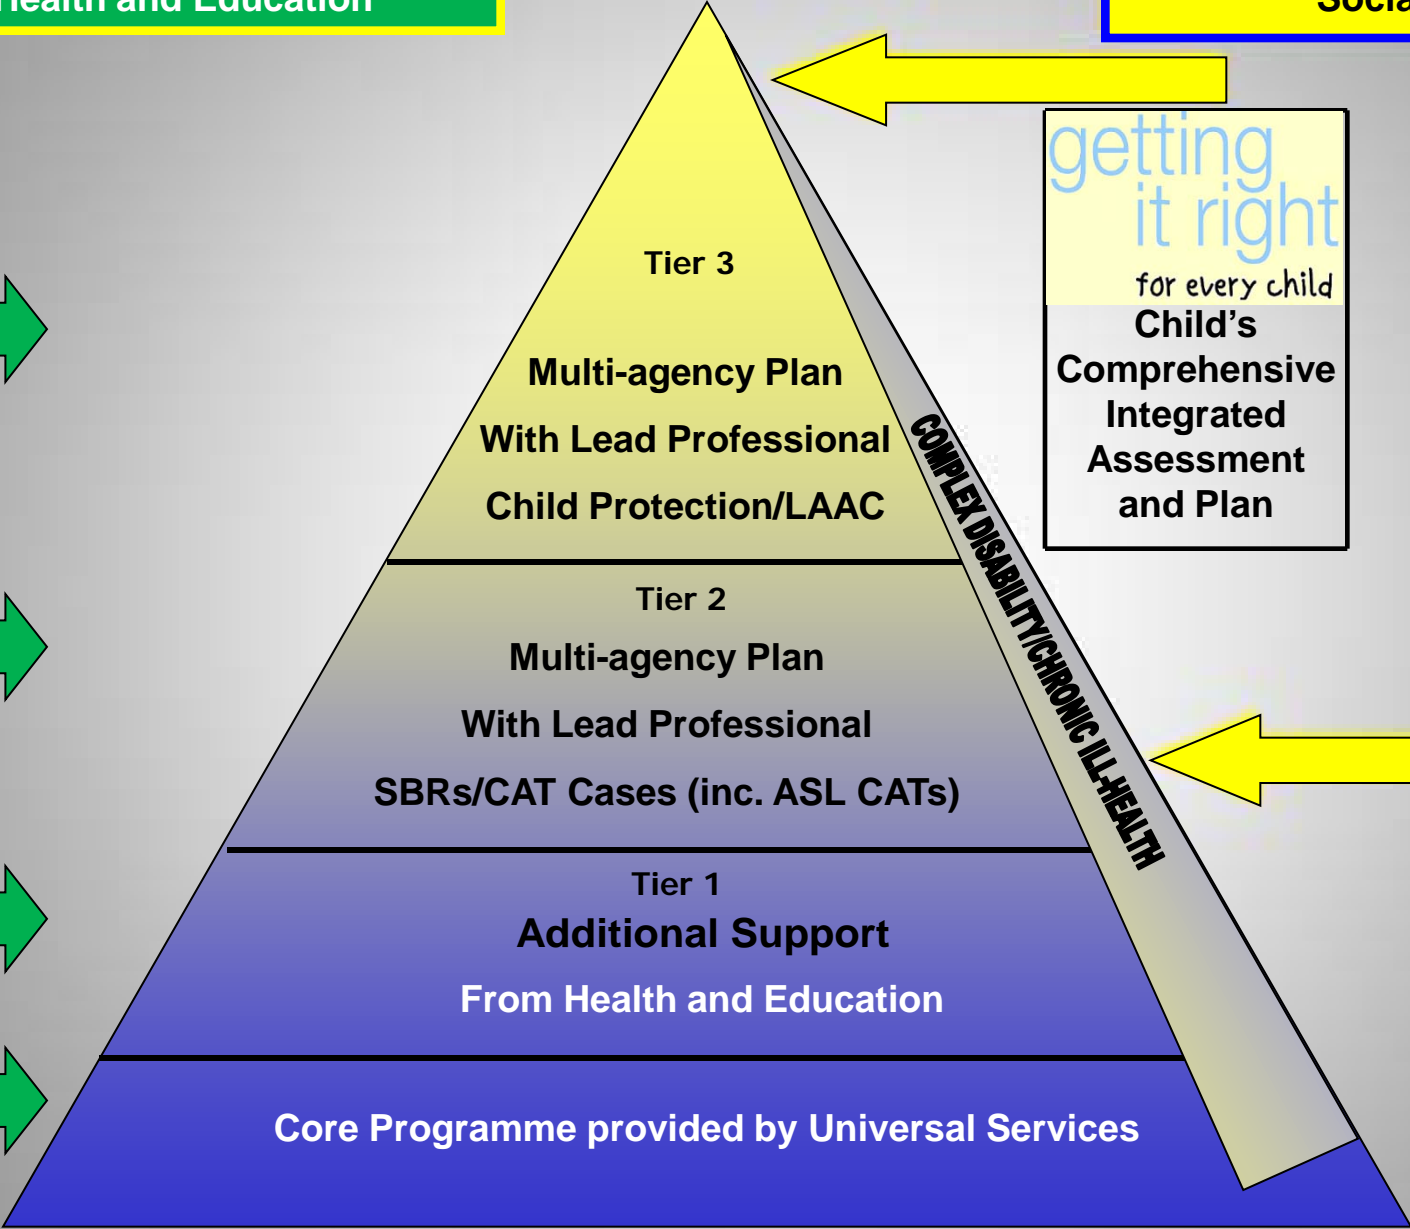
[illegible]ealth and Education

Socia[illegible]

getting it right for every child

Child's Comprehensive Integrated Assessment and Plan

Tier 3

Multi-agency Plan

With Lead Professional

Child Protection/LAAC

COMPLEX DISABILITY/CHRONIC ILL-HEALTH

Tier 2

Multi-agency Plan

With Lead Professional

SBRs/CAT Cases (inc. ASL CATs)

Tier 1

Additional Support

From Health and Education

Core Programme provided by Universal Services